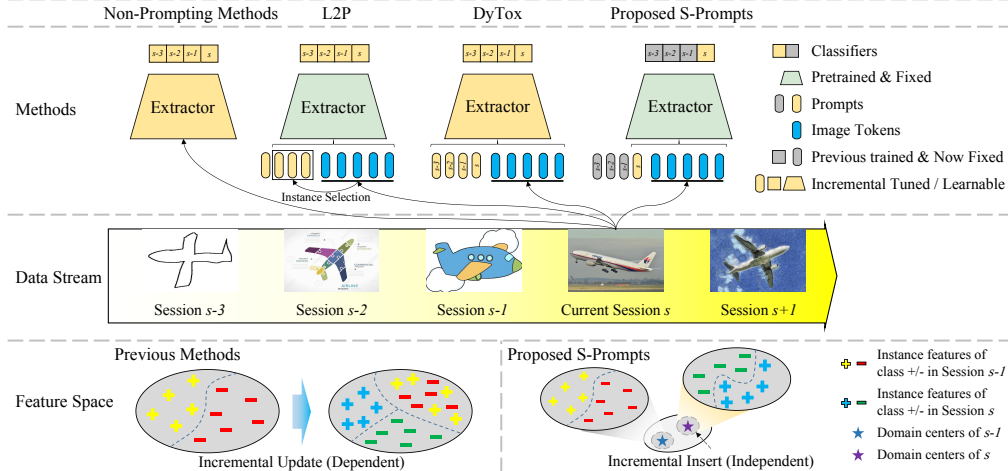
Non-Prompting Methods L2P DyTox Proposed S-Prompts

s-3 s-2 s-1 s

s-3 s-2 s-1 s

s-3 s-2 s-1 s

s-3 s-2 s-1 s

Methods

Extractor

Extractor

Extractor

Extractor

Instance Selection

Classifiers

Pretrained & Fixed

Prompts

Image Tokens

Previous trained & Now Fixed

Incremental Tuned / Learnable

Data Stream

Session s-3

Session s-2

Session s-1

Current Session s

Session s+1

Previous Methods

Feature Space

Incremental Update (Dependent)

Proposed S-Prompts

Incremental Insert (Independent)

Instance features of class +/- in Session s-1

Instance features of class +/- in Session s

Domain centers of s-1

Domain centers of s